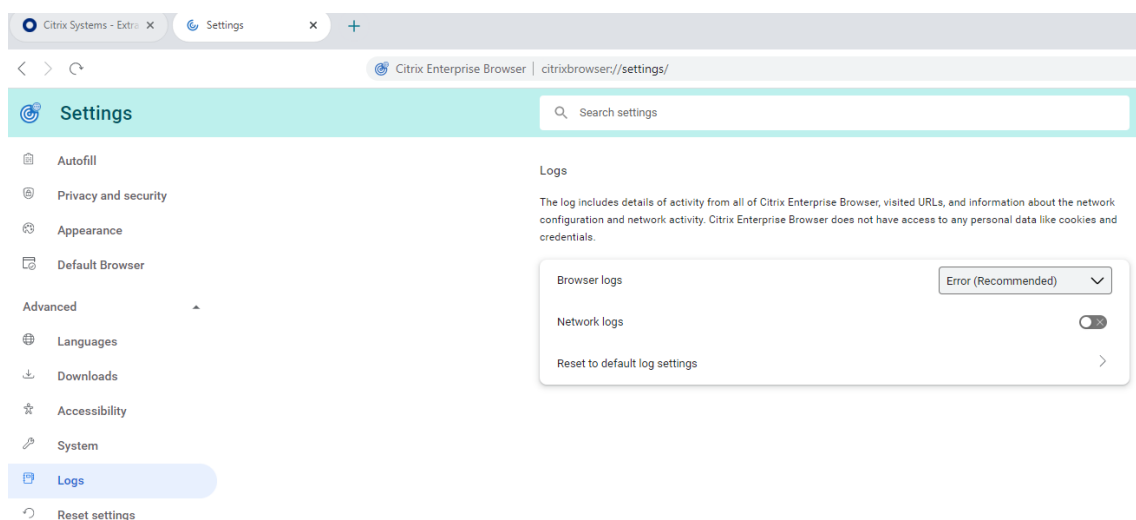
Citrix Systems - Extra ×
Settings ×
+

Citrix Enterprise Browser | citrixbrowser://settings/

Settings

Search settings

Autofill
Privacy and security
Appearance
Default Browser
Advanced
Languages
Downloads
Accessibility
System
Logs
Reset settings

Logs

The log includes details of activity from all of Citrix Enterprise Browser, visited URLs, and information about the network configuration and network activity. Citrix Enterprise Browser does not have access to any personal data like cookies and credentials.

Browser logs
Error (Recommended)
Network logs
Reset to default log settings